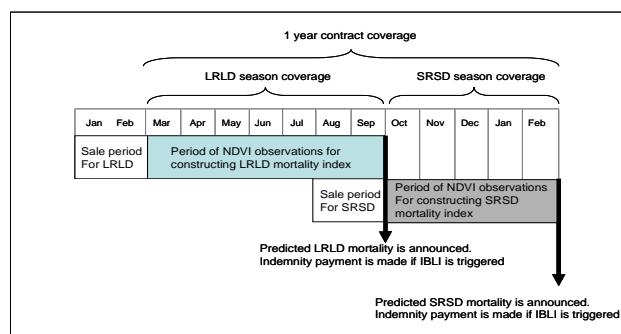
1 year contract coverage

LRLD season coverage

SRSD season coverage

| Jan | Feb | Mar | Apr | May | Jun | Jul | Aug | Sep | Oct | Nov | Dec | Jan | Feb |
|---|---|---|---|---|---|---|---|---|---|---|---|---|---|

Sale period For LRLD

Period of NDVI observations for constructing LRLD mortality index

Sale period For SRSD

Period of NDVI observations For constructing SRSD mortality index

Predicted LRLD mortality is announced. Indemnity payment is made if IBLI is triggered

Predicted SRSD mortality is announced. Indemnity payment is made if IBLI is triggered